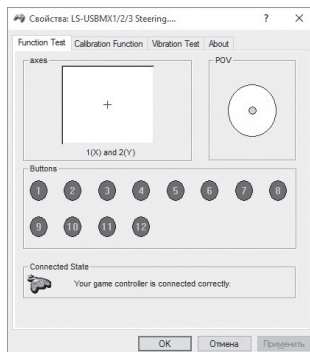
Свойства: LS-USBMX1/2/3 Steering....

?
×

Function Test
Calibration Function
Vibration Test
About

axes

+

1(X) and 2(Y)

POV

Buttons

1
2
3
4
5
6
7
8
9
10
11
12

Connected State

Your game controller is connected correctly.

OK
Отмена
Применить